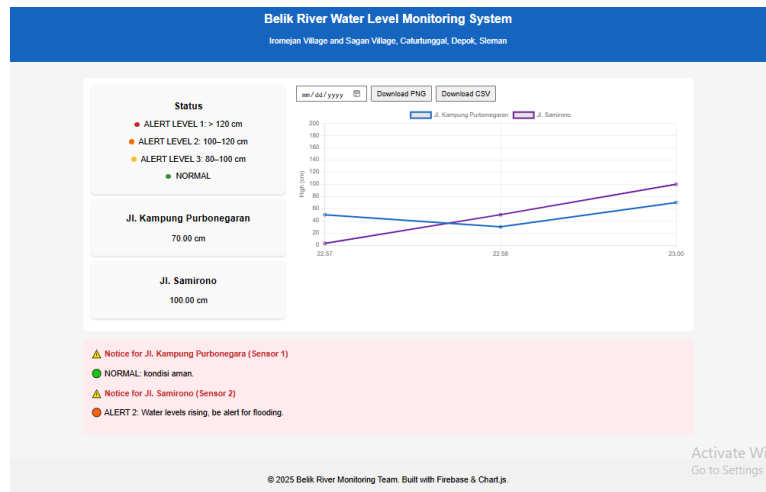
Belik River Water Level Monitoring System

Iromejan Village and Sagan Village, Caturtunggal, Depok, Sleman

Status

ALERT LEVEL 1: > 120 cm

ALERT LEVEL 2: 100–120 cm

ALERT LEVEL 3: 80–100 cm

NORMAL

Jl. Kampung Purbonegaran

70.00 cm

Jl. Samirono

100.00 cm

mm/dd/yyyy

Download PNG

Download CSV

Jl. Kampung Purbonegaran

Jl. Samirono

200
180
160
140
120
100
80
60
40
20
0

High (cm)

22.57

22.58

23.00

⚠ Notice for Jl. Kampung Purbonegara (Sensor 1)

NORMAL: kondisi aman.

⚠ Notice for Jl. Samirono (Sensor 2)

ALERT 2: Water levels rising, be alert for flooding.

Activate Wi

Go to Settings

© 2025 Belik River Monitoring Team. Built with Firebase & Chart.js.